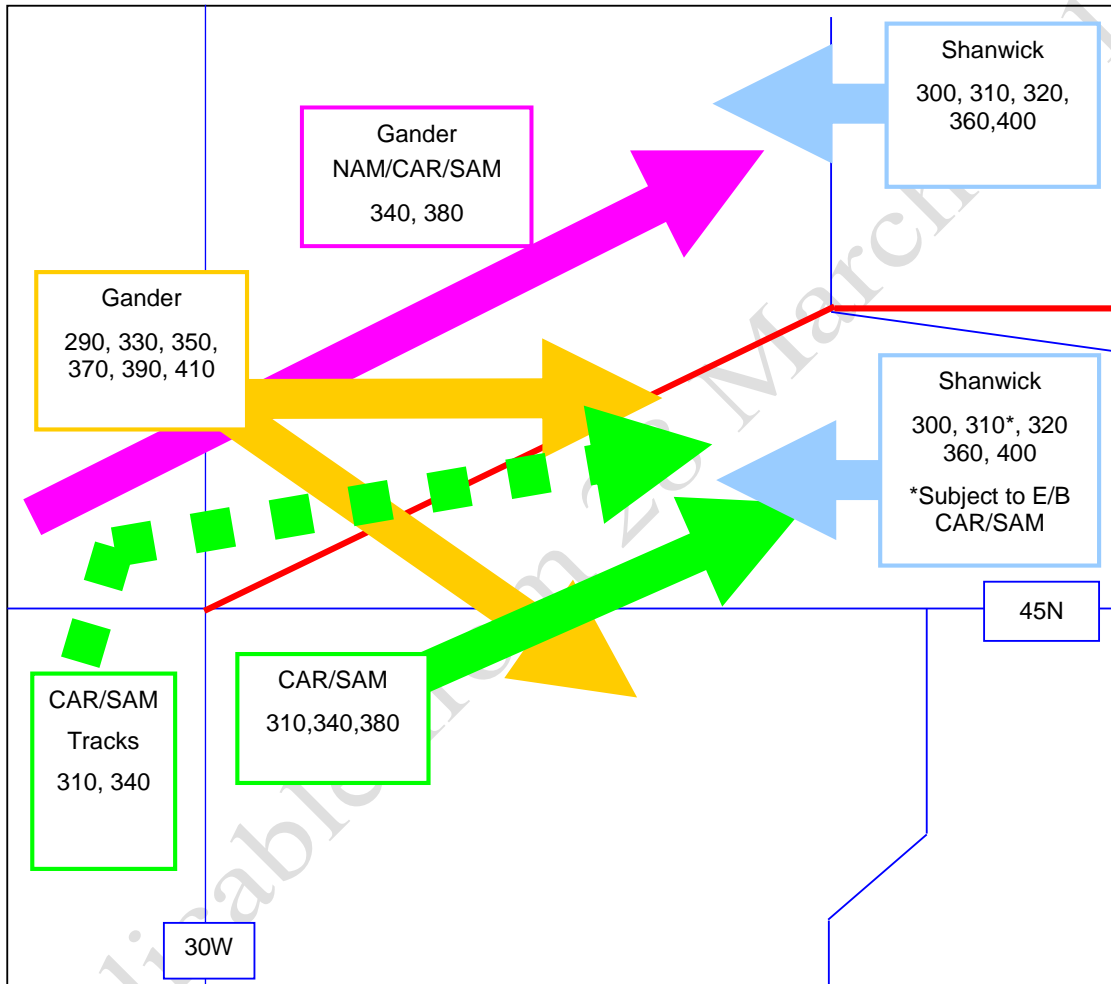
Shanwick

300, 310, 320, 360,400

Gander
NAM/CAR/SAM

340, 380

Gander

290, 330, 350, 370, 390, 410

Shanwick

300, 310*, 320
360, 400

*Subject to E/B CAR/SAM

45N

CAR/SAM

310,340,380

CAR/SAM
Tracks
310, 340

30W

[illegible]cable from 26 March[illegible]